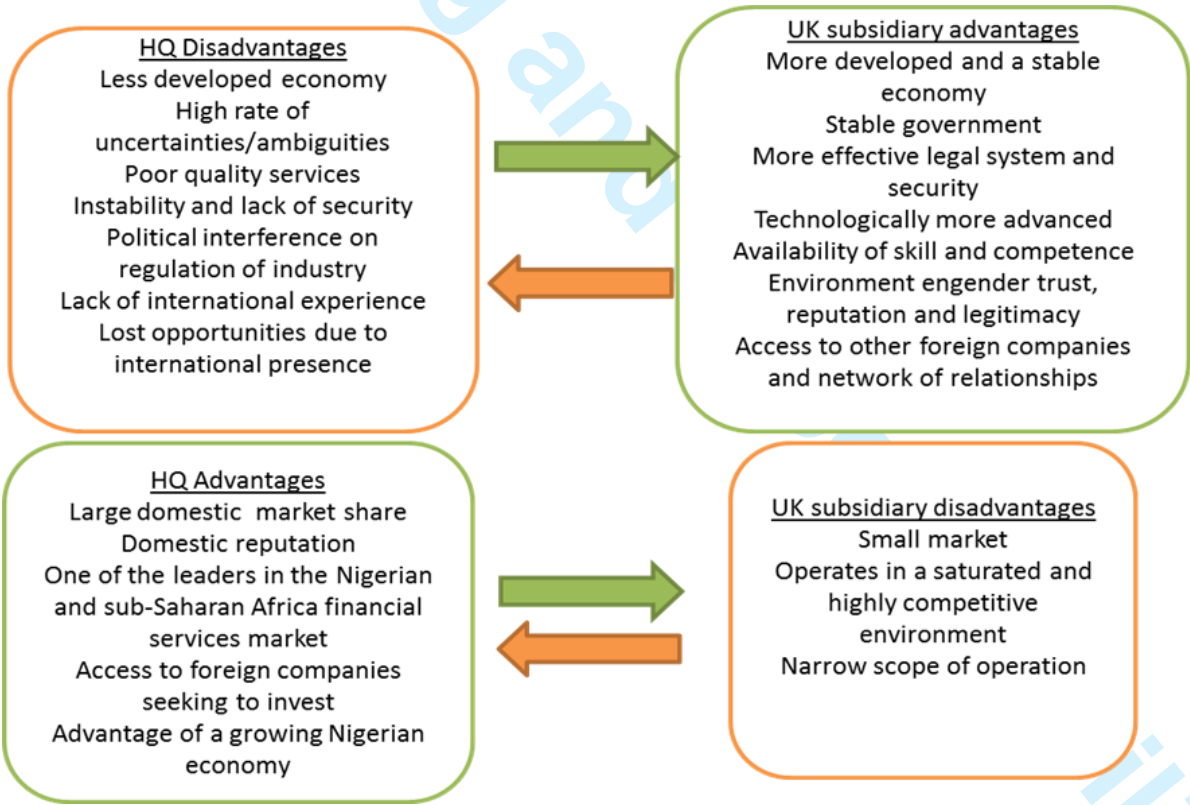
HQ Disadvantages
Less developed economy
High rate of uncertainties/ambiguities
Poor quality services
Instability and lack of security
Political interference on regulation of industry
Lack of international experience
Lost opportunities due to international presence

UK subsidiary advantages
More developed and a stable economy
Stable government
More effective legal system and security
Technologically more advanced
Availability of skill and competence
Environment engender trust, reputation and legitimacy
Access to other foreign companies and network of relationships

HQ Advantages
Large domestic market share
Domestic reputation
One of the leaders in the Nigerian and sub-Saharan Africa financial services market
Access to foreign companies seeking to invest
Advantage of a growing Nigerian economy

UK subsidiary disadvantages
Small market
Operates in a saturated and highly competitive environment
Narrow scope of operation